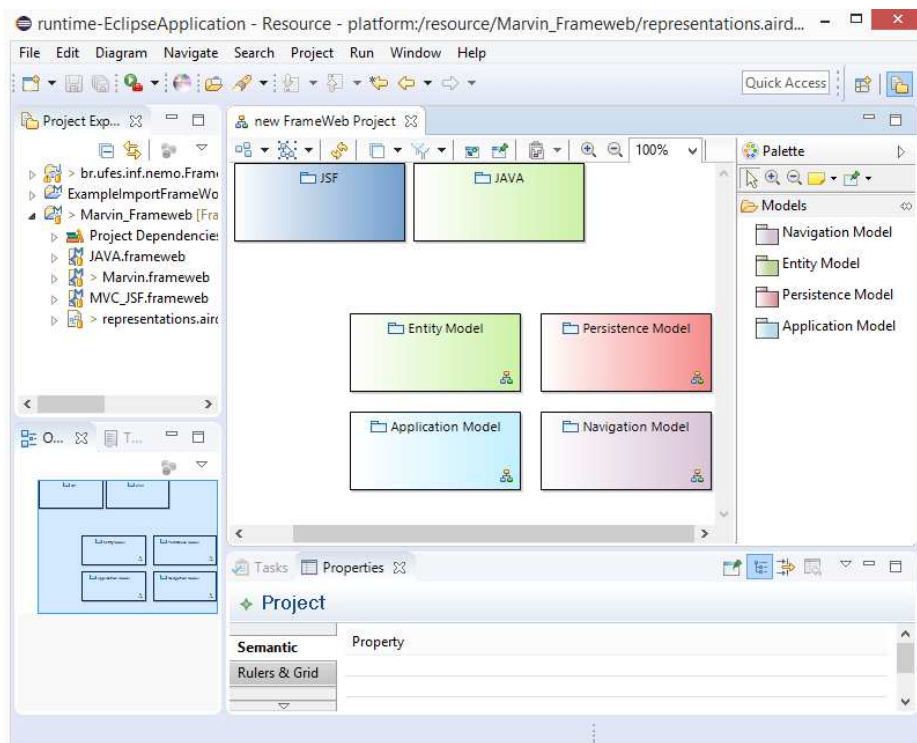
runtime-EclipseApplication - Resource - platform:/resource/Marvin_Frameweb/representations.aird...

File Edit Diagram Navigate Search Project Run Window Help

Quick Access

Project Exp... ☒

> br.ufes.inf.nemo.Fram
ExampleImportFrameWo
> Marvin_Frameweb [Fra
Project Dependencie
JAVA.frameweb
> Marvin.frameweb
MVC_JSF.frameweb
> representations.airc

O... ☒ T...

new FrameWeb Project ☒

100%

JSF
JAVA
Entity Model
Persistence Model
Application Model
Navigation Model

Palette
Models
Navigation Model
Entity Model
Persistence Model
Application Model

Tasks Properties ☒

Project

Semantic
Rules & Grid

Property